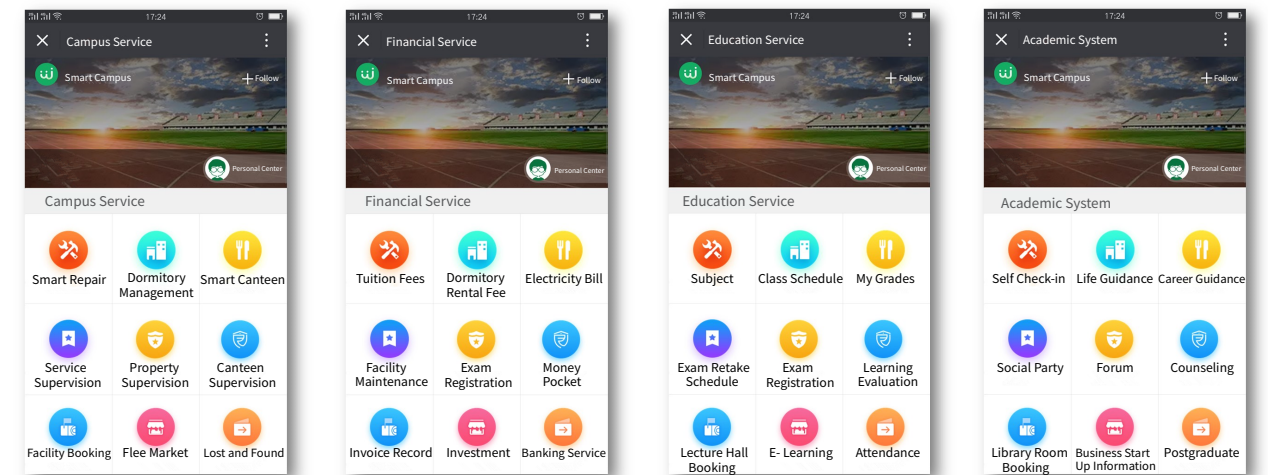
17:24
Campus Service
Smart Campus
Follow
Personal Center
Campus Service
Smart Repair
Dormitory Management
Smart Canteen
Service Supervision
Property Supervision
Canteen Supervision
Facility Booking
Flee Market
Lost and Found

17:24
Financial Service
Smart Campus
Follow
Personal Center
Financial Service
Tuition Fees
Dormitory Rental Fee
Electricity Bill
Facility Maintenance
Exam Registration
Money Pocket
Invoice Record
Investment
Banking Service

17:24
Education Service
Smart Campus
Follow
Personal Center
Education Service
Subject
Class Schedule
My Grades
Exam Retake Schedule
Exam Registration
Learning Evaluation
Lecture Hall Booking
E- Learning
Attendance

17:24
Academic System
Smart Campus
Follow
Personal Center
Academic System
Self Check-in
Life Guidance
Career Guidance
Social Party
Forum
Counseling
Library Room Booking
Business Start Up Information
Postgraduate